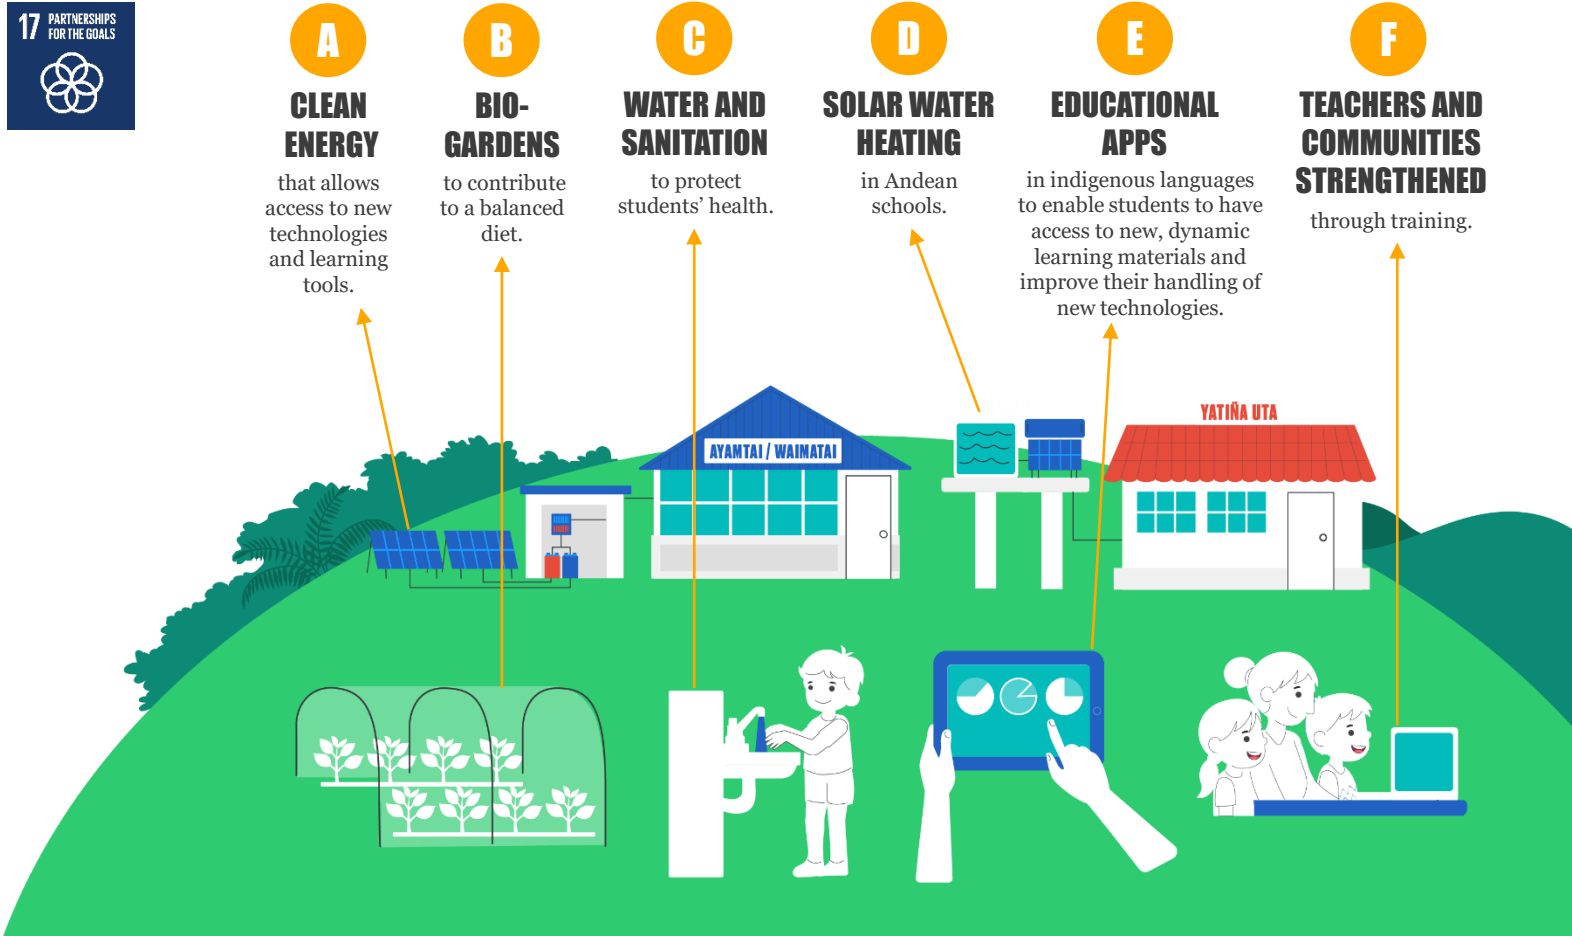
17 PARTNERSHIPS FOR THE GOALS

A
CLEAN ENERGY
that allows access to new technologies and learning tools.

B
BIO-GARDENS
to contribute to a balanced diet.

C
WATER AND SANITATION
to protect students' health.

D
SOLAR WATER HEATING
in Andean schools.

E
EDUCATIONAL APPS
in indigenous languages to enable students to have access to new, dynamic learning materials and improve their handling of new technologies.

F
TEACHERS AND COMMUNITIES STRENGTHENED
through training.

AYAMTAI / WAIMATAI

YATIÑA UTA